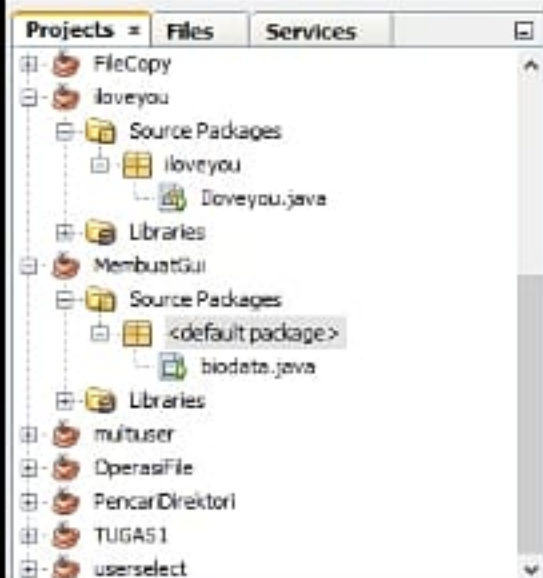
Projects ≡ Files Services

FileCopy
iloveyou
Source Packages
iloveyou
Iloveyou.java
Libraries
MembuatGui
Source Packages
<default package>
biodata.java
Libraries
multiuser
OperasiFile
PencariDirektori
TUGAS1
userselect